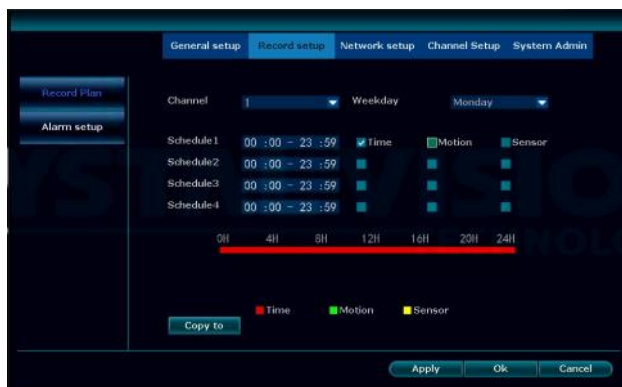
General setup Record setup Network setup Channel Setup System Admin

Record Plan
Alarm setup

Channel 1 Weekday Monday

Schedule1 00 :00 - 23 :59 Time Motion Sensor
Schedule2 00 :00 - 23 :59
Schedule3 00 :00 - 23 :59
Schedule4 00 :00 - 23 :59

0H 4H 8H 12H 16H 20H 24H

Time Motion Sensor

Copy to

Apply Ok Cancel